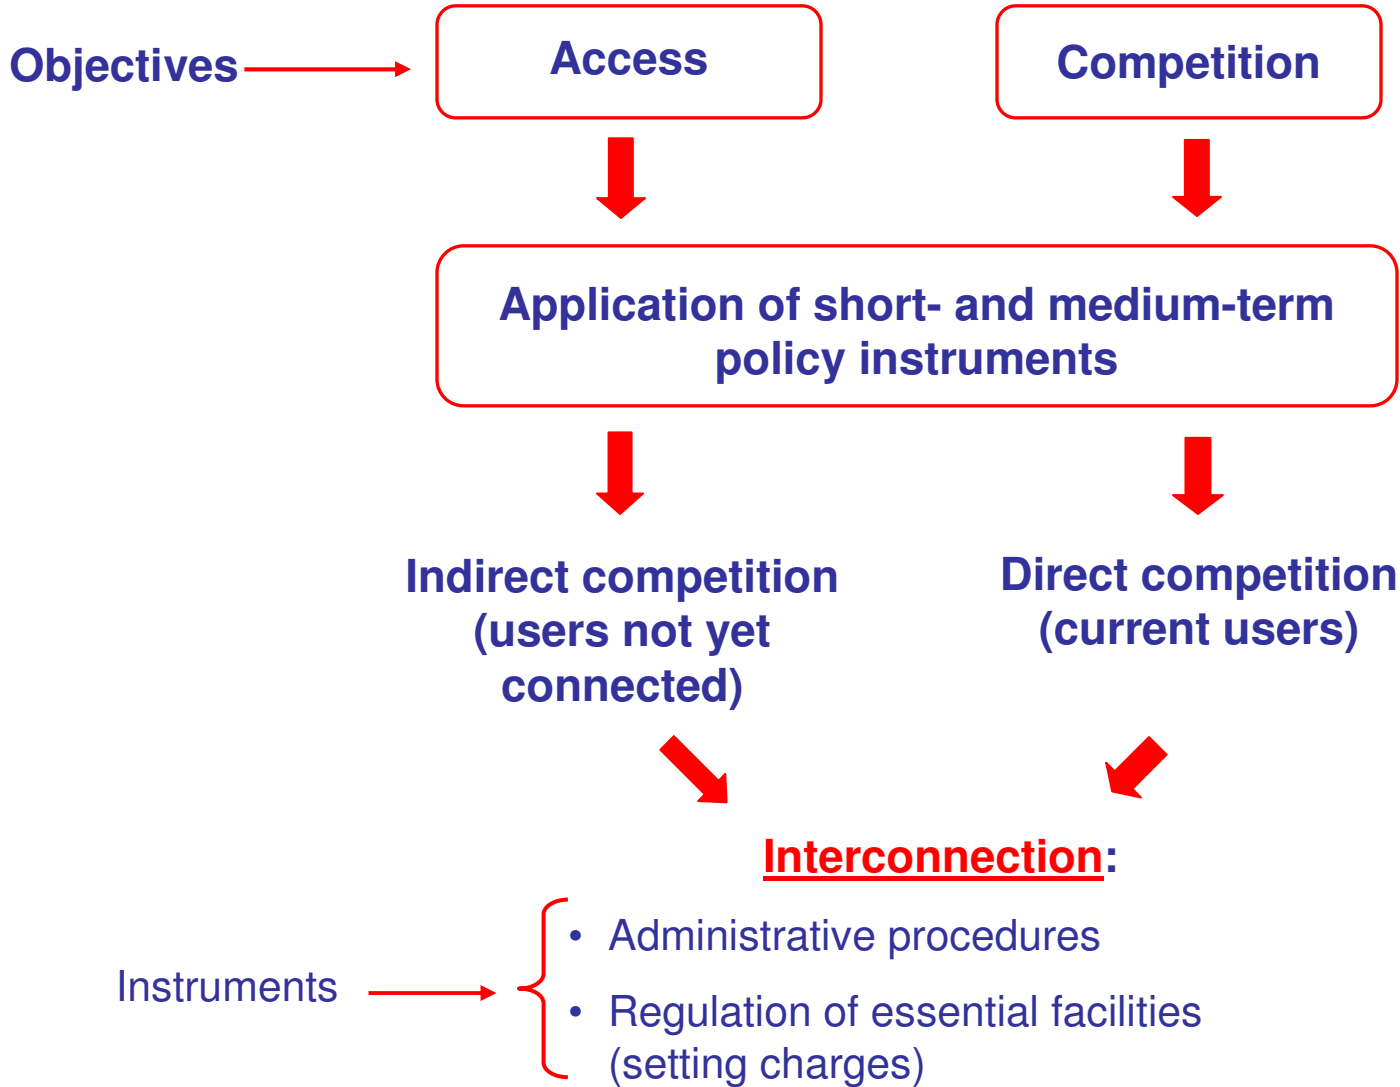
Objectives

Access

Competition

Application of short- and medium-term policy instruments

Indirect competition (users not yet connected)

Direct competition (current users)

Interconnection:

Instruments

• Administrative procedures
• Regulation of essential facilities (setting charges)